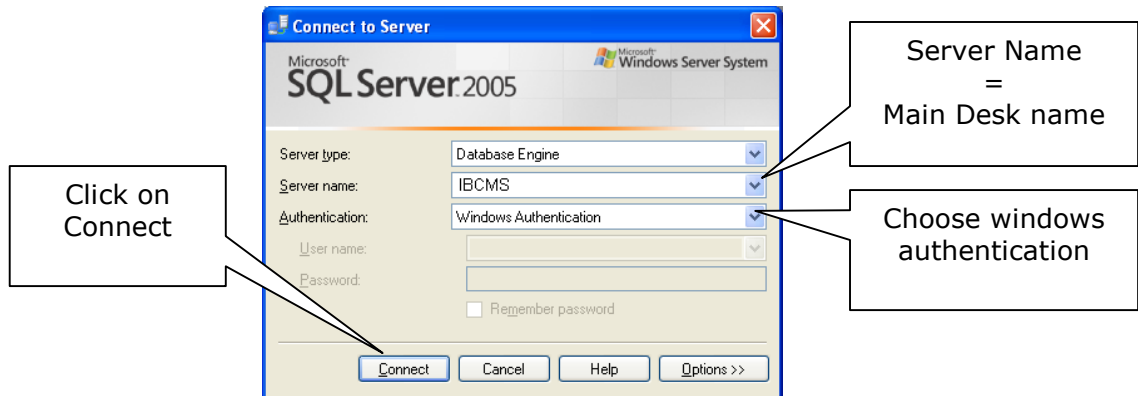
Connect to Server

Microsoft SQL Server 2005

Microsoft Windows Server System

Server Name = Main Desk name

Server type: Database Engine

Server name: IBCMS

Authentication: Windows Authentication

Click on Connect

User name:

Password:

Remember password

Choose windows authentication

Connect Cancel Help Options >>